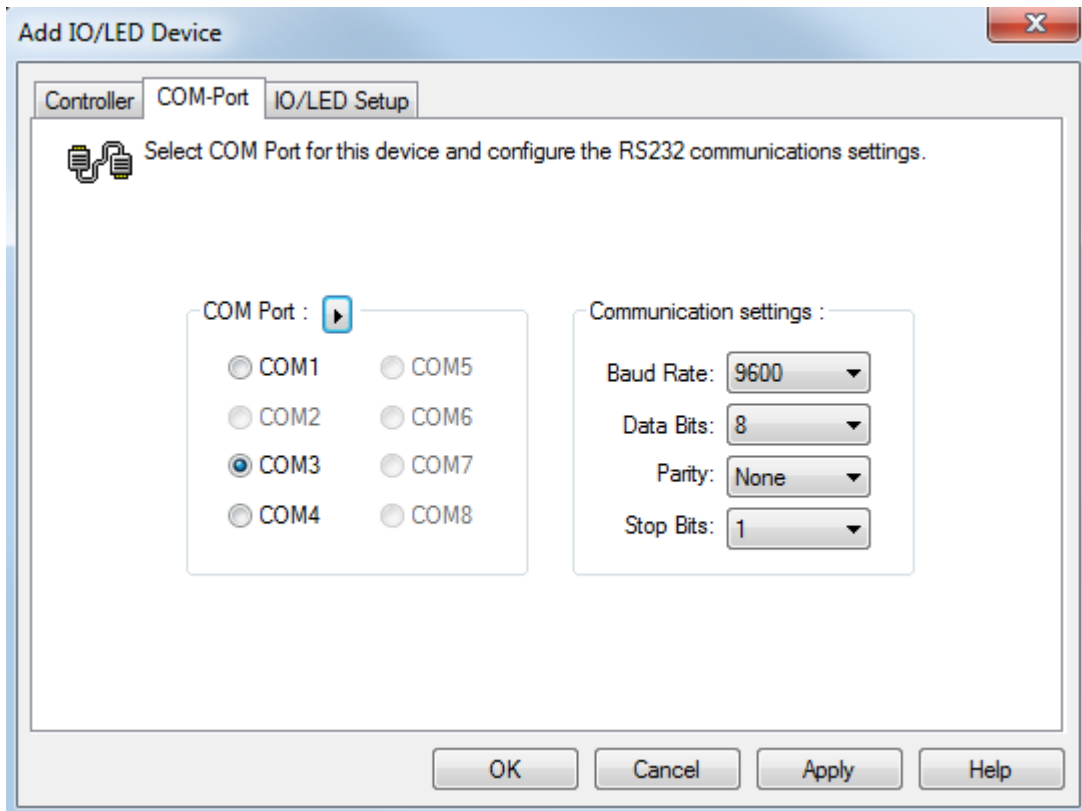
Add IO/LED Device

Controller | COM-Port | IO/LED Setup

Select COM Port for this device and configure the RS232 communications settings.

COM Port :

COM1
COM5
COM2
COM6
COM3
COM7
COM4
COM8

Communication settings :

Baud Rate: 9600
Data Bits: 8
Parity: None
Stop Bits: 1

OK
Cancel
Apply
Help